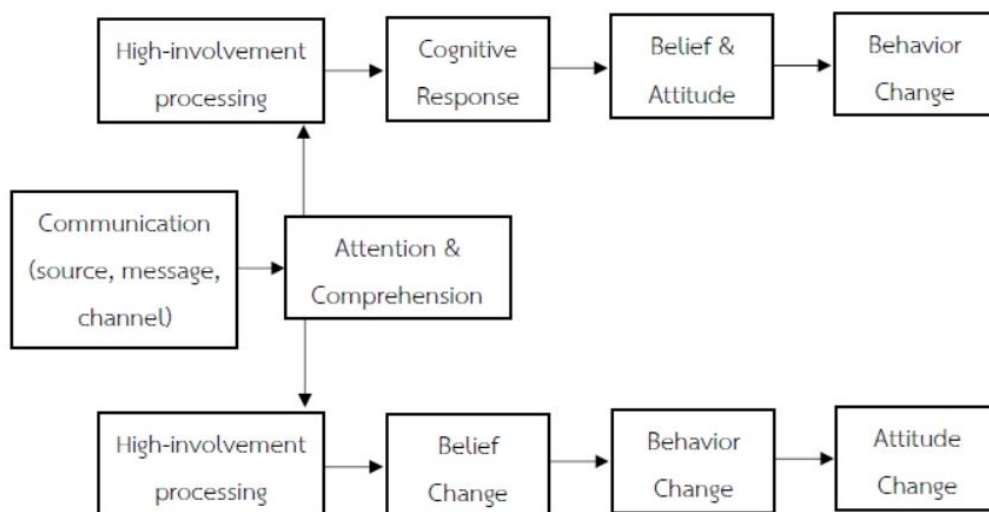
High-involvement processing

Cognitive Response

Belief & Attitude

Behavior Change

Communication (source, message, channel)

Attention & Comprehension

High-involvement processing

Belief Change

Behavior Change

Attitude Change